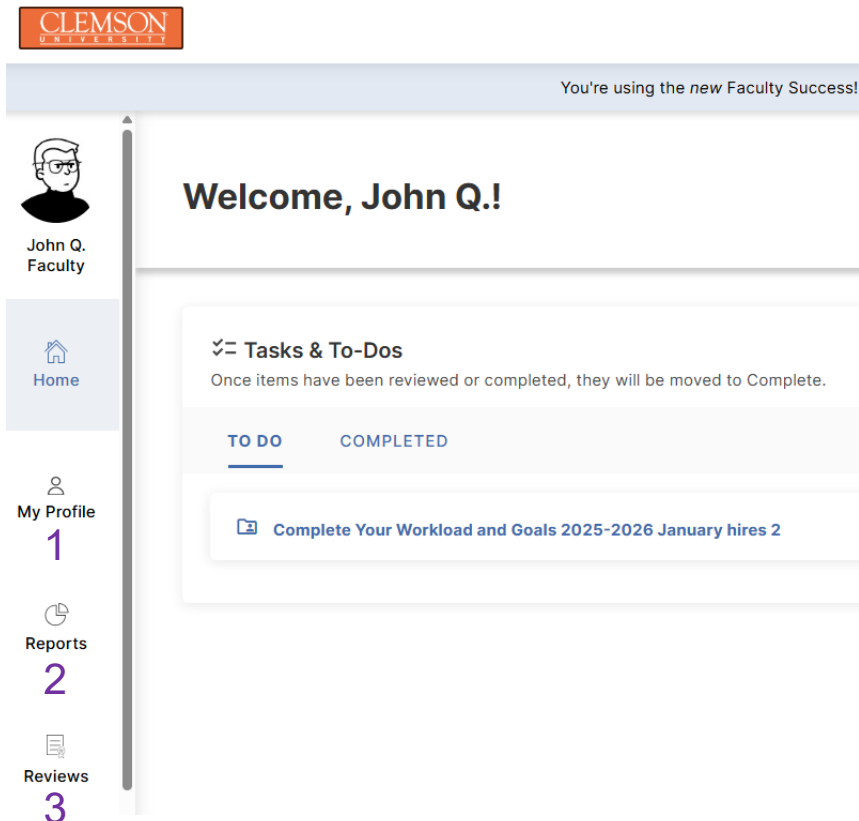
CLEMSON
UNIVERSITY

You're using the *new* Faculty Success!

John Q. Faculty

Home

My Profile
1

Reports
2

Reviews
3

Welcome, John Q.!

Tasks & To-Dos
Once items have been reviewed or completed, they will be moved to Complete.

TO DO
COMPLETED

Complete Your Workload and Goals 2025-2026 January hires 2